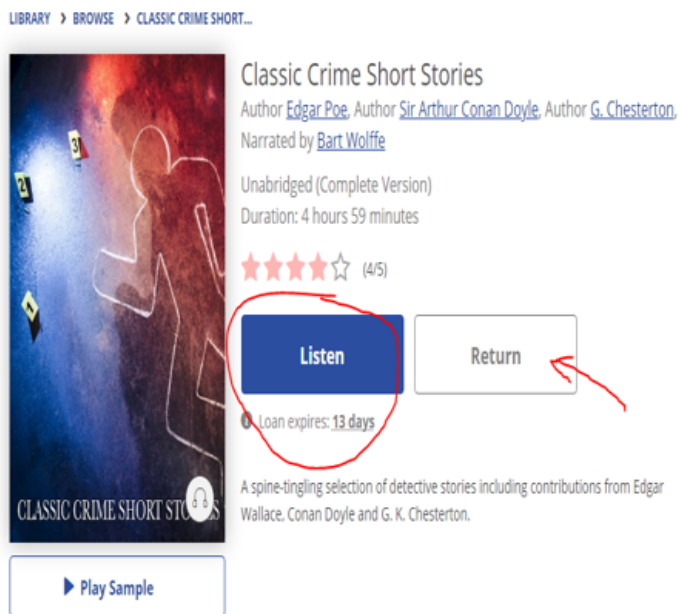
LIBRARY > BROWSE > CLASSIC CRIME SHORT...

CLASSIC CRIME SHORT STORIES

Classic Crime Short Stories

Author Edgar Poe, Author Sir Arthur Conan Doyle, Author G. Chesterton, Narrated by Bart Wolffe

Unabridged (Complete Version)
Duration: 4 hours 59 minutes

(4/5)

Listen

Return

Loan expires: 13 days

A spine-tingling selection of detective stories including contributions from Edgar Wallace, Conan Doyle and G. K. Chesterton.

Play Sample